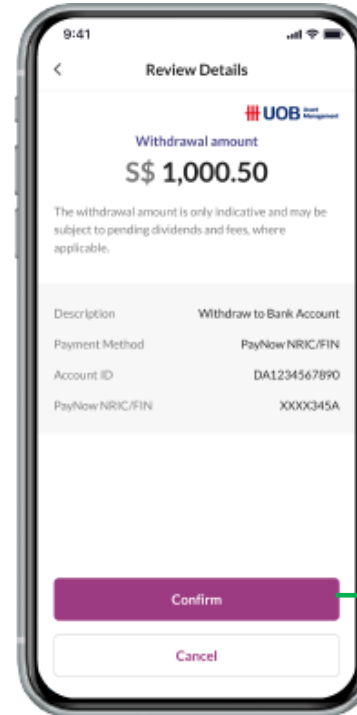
9:41

<

Review Details

UOB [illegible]

Withdrawal amount

S$ 1,000.50

The withdrawal amount is only indicative and may be subject to pending dividends and fees, where applicable.

| | |
|---|---|
| Description | Withdraw to Bank Account |
| Payment Method | PayNow NRIC/FIN |
| Account ID | DA1234567890 |
| PayNow NRIC/FIN | XXXX345A |

Confirm

Cancel